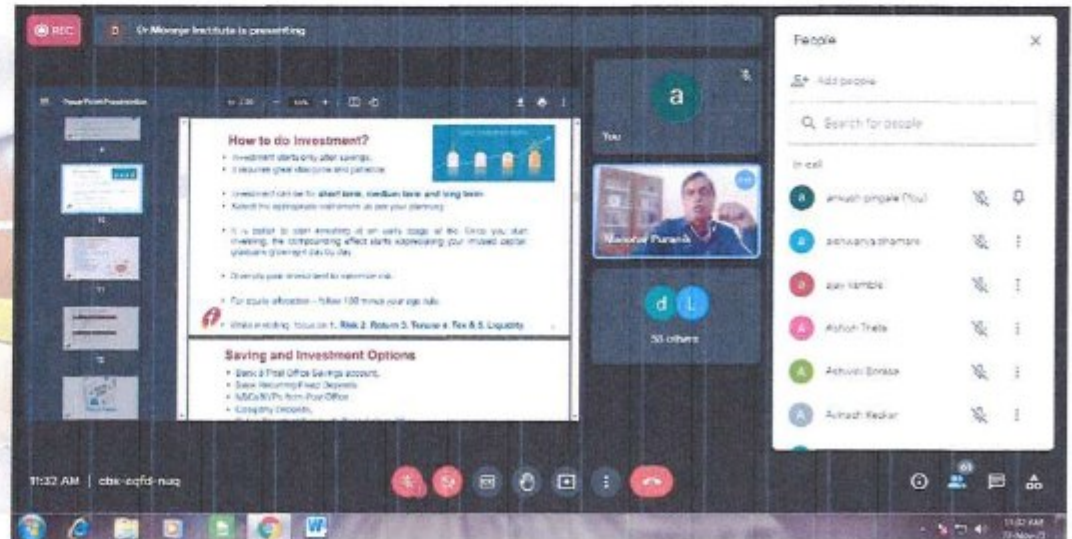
REC

Dr Moonje Institute is presenting

Power Point Presentation

How to do Investment?

• Investment starts only after savings.
• It requires great discipline and patience.
• Investment can be for short term, medium term and long term
• Select the appropriate instrument as per your planning
• It is better to start investing at an early stage of life. Once you start investing, the compounding effect starts expressing your invested capital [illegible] day by day.
• Diversify your investment to minimize risk.
• For equity allocation – follow 100 minus your age rule.
• While investing, focus on 1. Risk 2. Return 3. Tenure 4. Tax & 5. Liquidity

Saving and Investment Options

• Bank & Post Office Savings account.
• Bank Recurring/Fixed Deposits
• NSCs/KVPs from Post Office
• Company Deposits.

a
You

Manohar Puranik

d L
53 others

People

Add people

Search for people

In call

ankush pingale (You)
aishwarya dhamane
ajay kamble
Ashish Thete
Ashwini Sonase
Avinash Kedkar

11:32 AM | cbk-eqfd-nuq

61